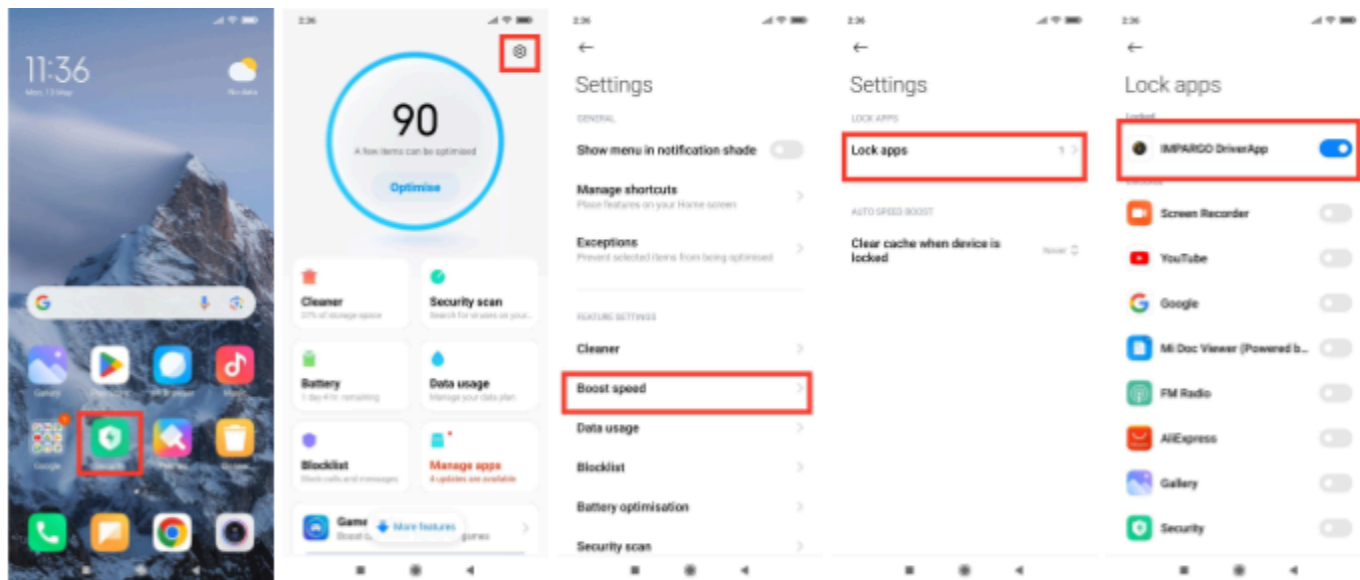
11:36

2:36

90

A few items can be optimised

Optimise

Cleaner

Security scan

Battery

Data usage

Blocklist

Manage apps

4 updates are available

Game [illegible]

More features

2:36

Settings

GENERAL

Show menu in notification shade

Manage shortcuts

Place features on your Home screen

Exceptions

Prevent selected items from being optimised

FEATURE SETTINGS

Cleaner

Boost speed

Data usage

Blocklist

Battery optimisation

Security scan

2:36

Settings

LOCK APPS

Lock apps

1

AUTO SPEED BOOST

Clear cache when device is locked

Never

2:36

Lock apps

Locked

IMPARGO DriverApp

Unlocked

Screen Recorder

YouTube

Google

Mi Doc Viewer (Powered b...

FM Radio

AliExpress

Gallery

Security